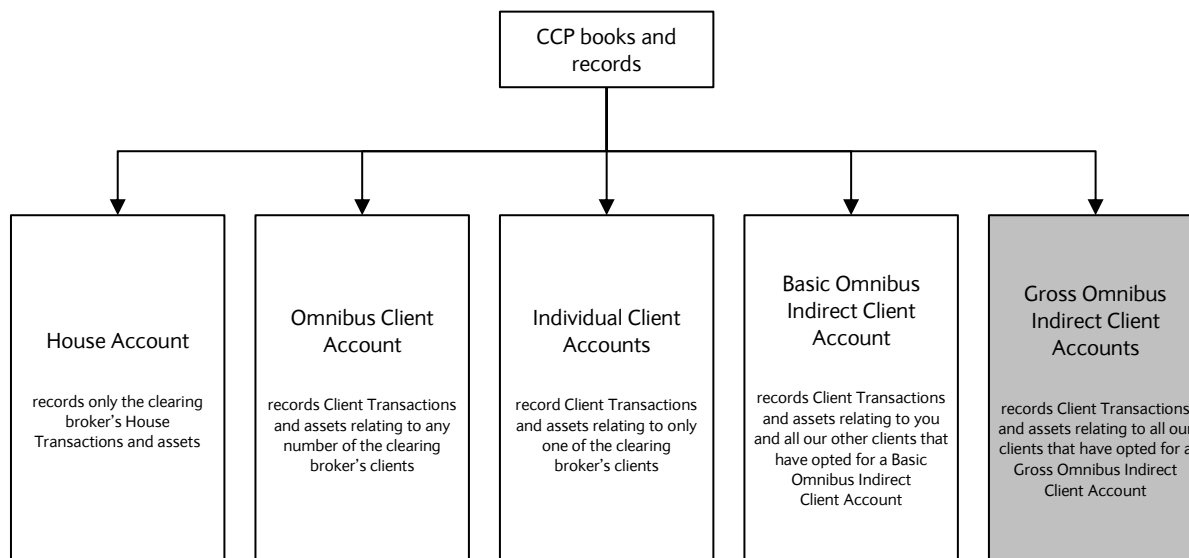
CCP books and records

House Account

records only the clearing broker's House Transactions and assets

Omnibus Client Account

records Client Transactions and assets relating to any number of the clearing broker's clients

Individual Client Accounts

record Client Transactions and assets relating to only one of the clearing broker's clients

Basic Omnibus Indirect Client Account

records Client Transactions and assets relating to you and all our other clients that have opted for a Basic Omnibus Indirect Client Account

Gross Omnibus Indirect Client Accounts

records Client Transactions and assets relating to all our clients that have opted for a Gross Omnibus Indirect Client Account